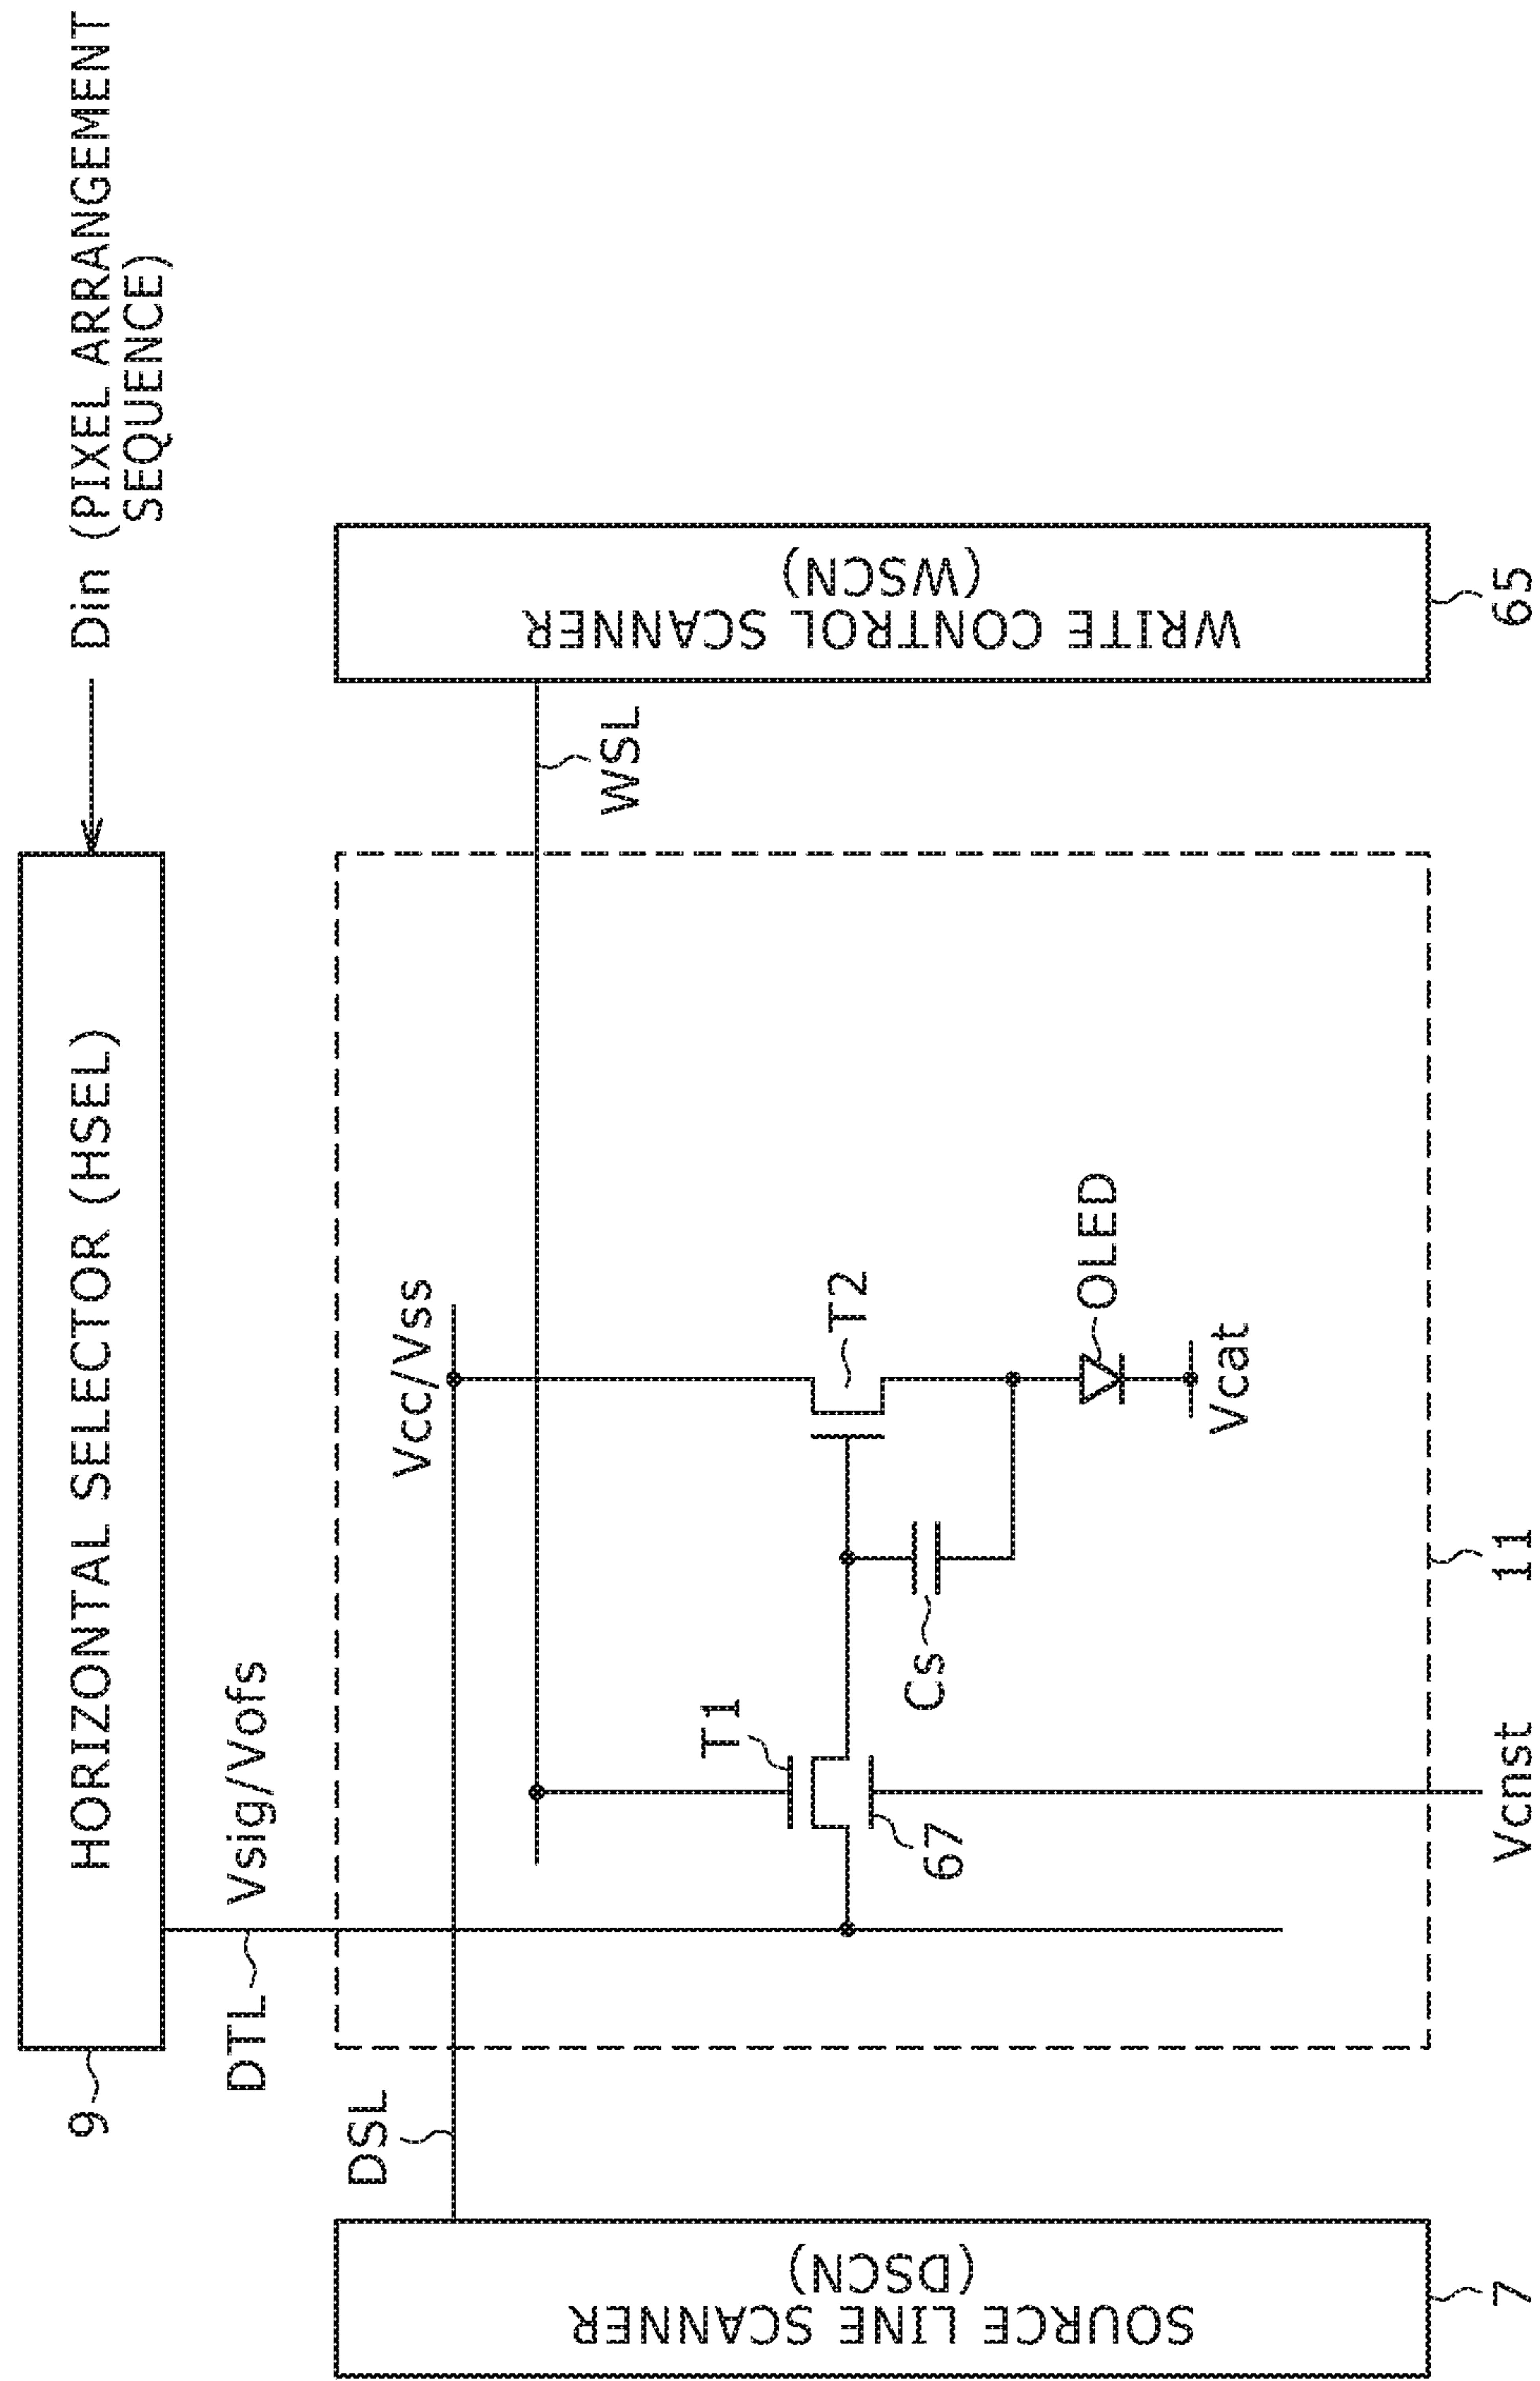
Din (PIXEL ARRANGEMENT SEQUENCE)

HORIZONTAL SELECTOR (HSEL)

9

WRITE CONTROL SCANNER (WSCN)

65

WSL

Vsig/Vofs

DTL

Vcc/Vss

T2

OLED

Vcat

Cs

T1

67

Vcnst

11

DSL

SOURCE LINE SCANNER (DSCN)

7